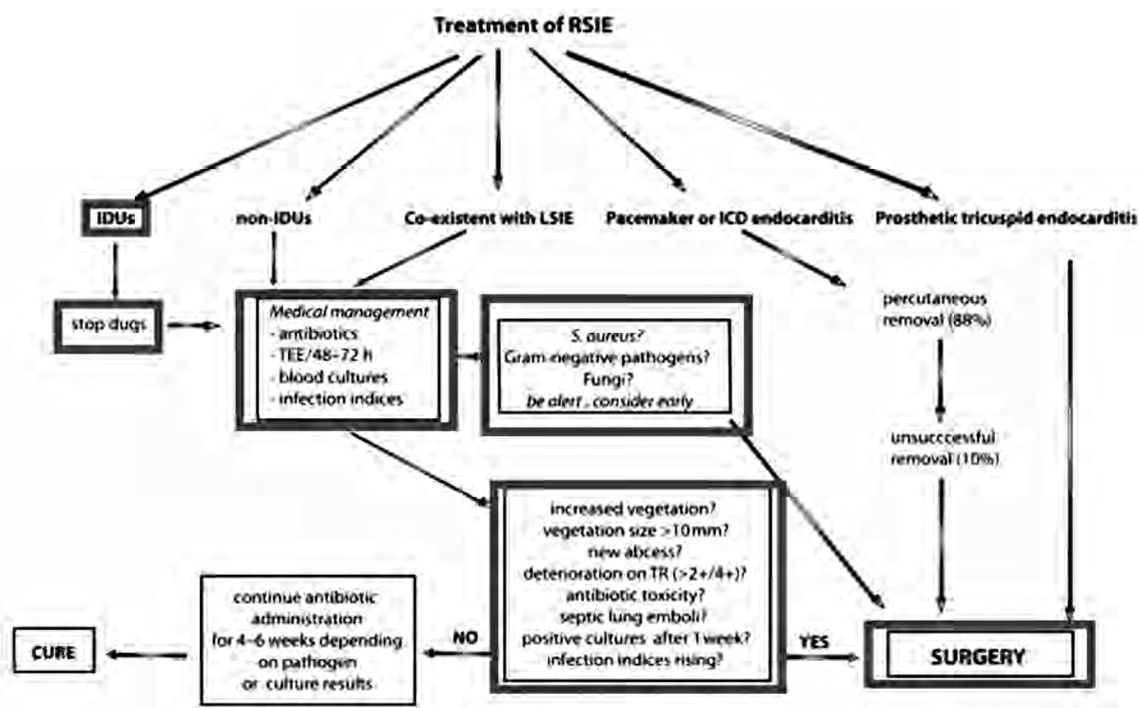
Treatment of RSIE

IDUs

non-IDUs

Co-existent with LSIE

Pacemaker or ICD endocarditis

Prosthetic tricuspid endocarditis

stop dugs

*Medical management*
- antibiotics
- TEE/48–72 h
- blood cultures
- infection indices

*S. aureus?*
Gram-negative pathogens?
Fungi?
*be alert . consider early*

percutaneous removal (88%)

unsucccessful removal (10%)

increased vegetation?
vegetation size >10mm?
new abcess?
deterioration on TR (>2+/4+)?
antibiotic toxicity?
septic lung emboli?
positive cultures after 1 week?
infection indices rising?

NO

YES

continue antibiotic administration for 4–6 weeks depending on pathogen or culture results

CURE

SURGERY